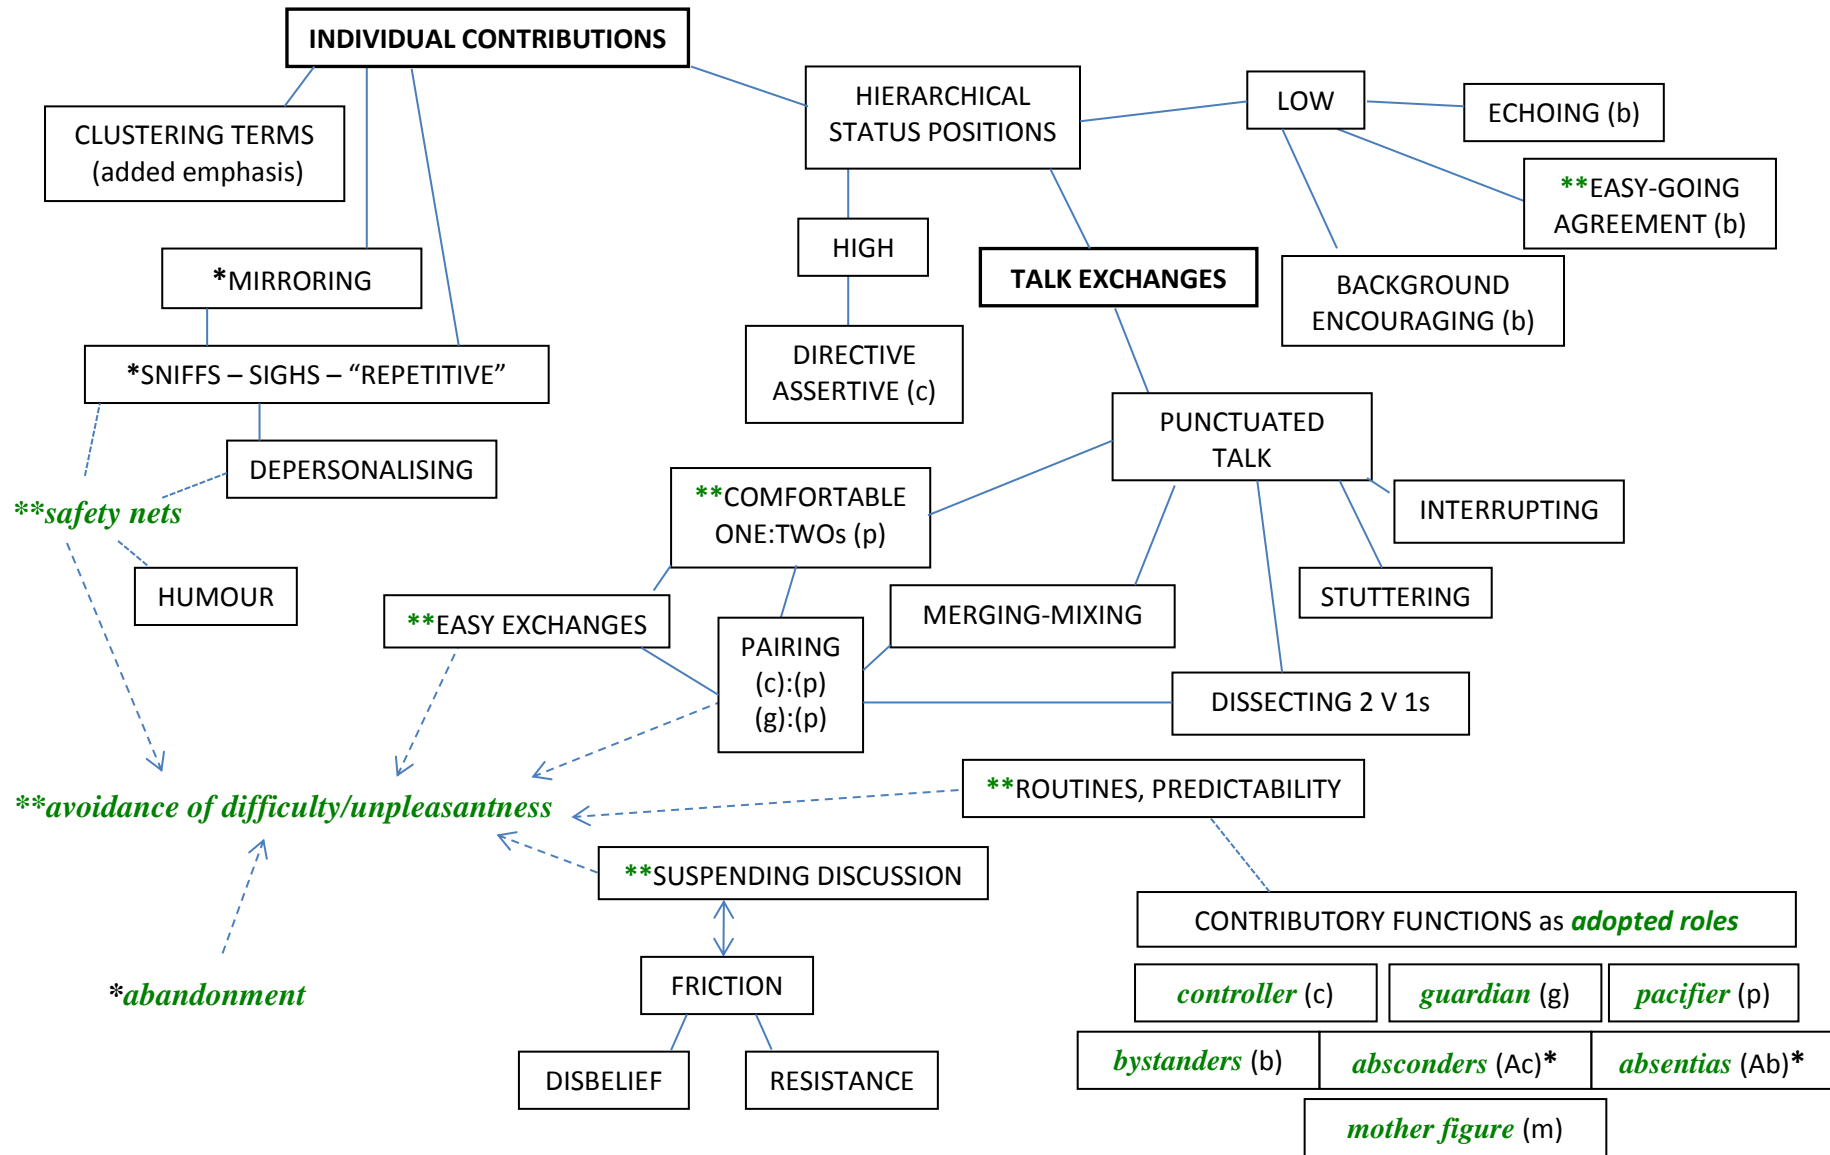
INDIVIDUAL CONTRIBUTIONS

CLUSTERING TERMS (added emphasis)

*MIRRORING

*SNIFFS – SIGHS – “REPETITIVE”

DEPERSONALISING

**safety nets

HUMOUR

HIERARCHICAL STATUS POSITIONS

HIGH

DIRECTIVE ASSERTIVE (c)

LOW

ECHOING (b)

**EASY-GOING AGREEMENT (b)

BACKGROUND ENCOURAGING (b)

TALK EXCHANGES

PUNCTUATED TALK

INTERRUPTING

STUTTERING

**COMFORTABLE ONE:TWOs (p)

**EASY EXCHANGES

PAIRING (c):(p) (g):(p)

MERGING-MIXING

DISSECTING 2 V 1s

**avoidance of difficulty/unpleasantness

**ROUTINES, PREDICTABILITY

**SUSPENDING DISCUSSION

FRICTION

DISBELIEF

RESISTANCE

*abandonment

CONTRIBUTORY FUNCTIONS as adopted roles

| controller (c) | guardian (g) | pacifier (p) |
|---|---|---|
| bystanders (b) | absconders (Ac)* | absentias (Ab)* |

mother figure (m)